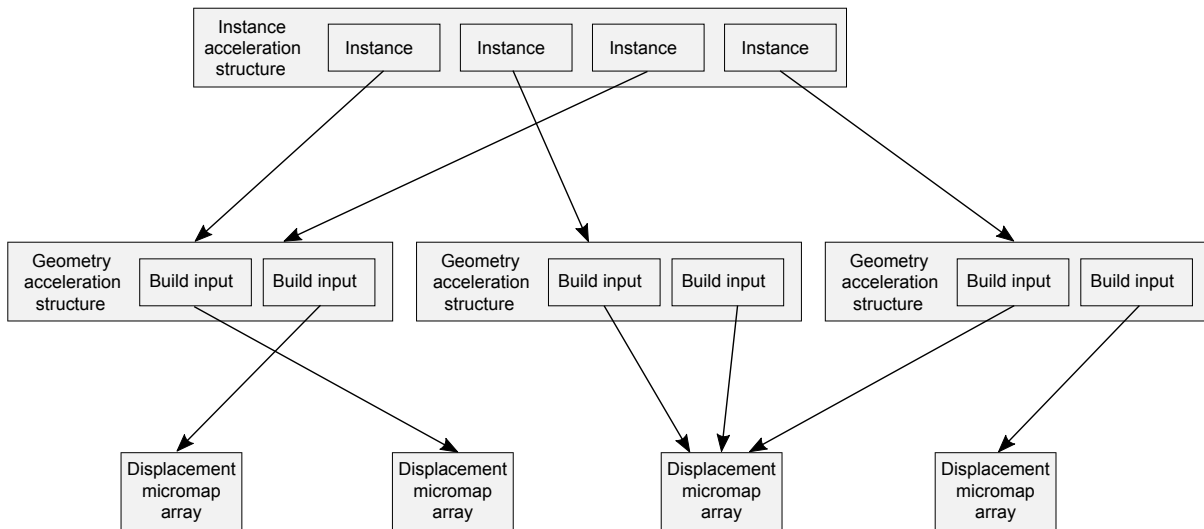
Instance acceleration structure

Instance

Instance

Instance

Instance

Geometry acceleration structure

Build input

Build input

Geometry acceleration structure

Build input

Build input

Geometry acceleration structure

Build input

Build input

Displacement micromap array

Displacement micromap array

Displacement micromap array

Displacement micromap array